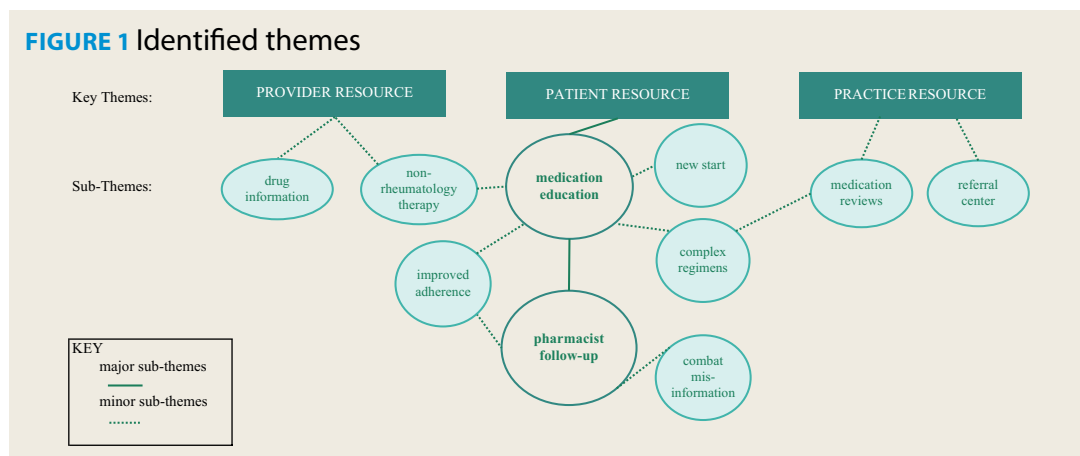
FIGURE 1 Identified themes

Key Themes:

PROVIDER RESOURCE

PATIENT RESOURCE

PRACTICE RESOURCE

Sub-Themes:

drug information

non-rheumatology therapy

medication education

new start

medication reviews

referral center

improved adherence

complex regimens

pharmacist follow-up

combat mis-information

KEY
major sub-themes
minor sub-themes